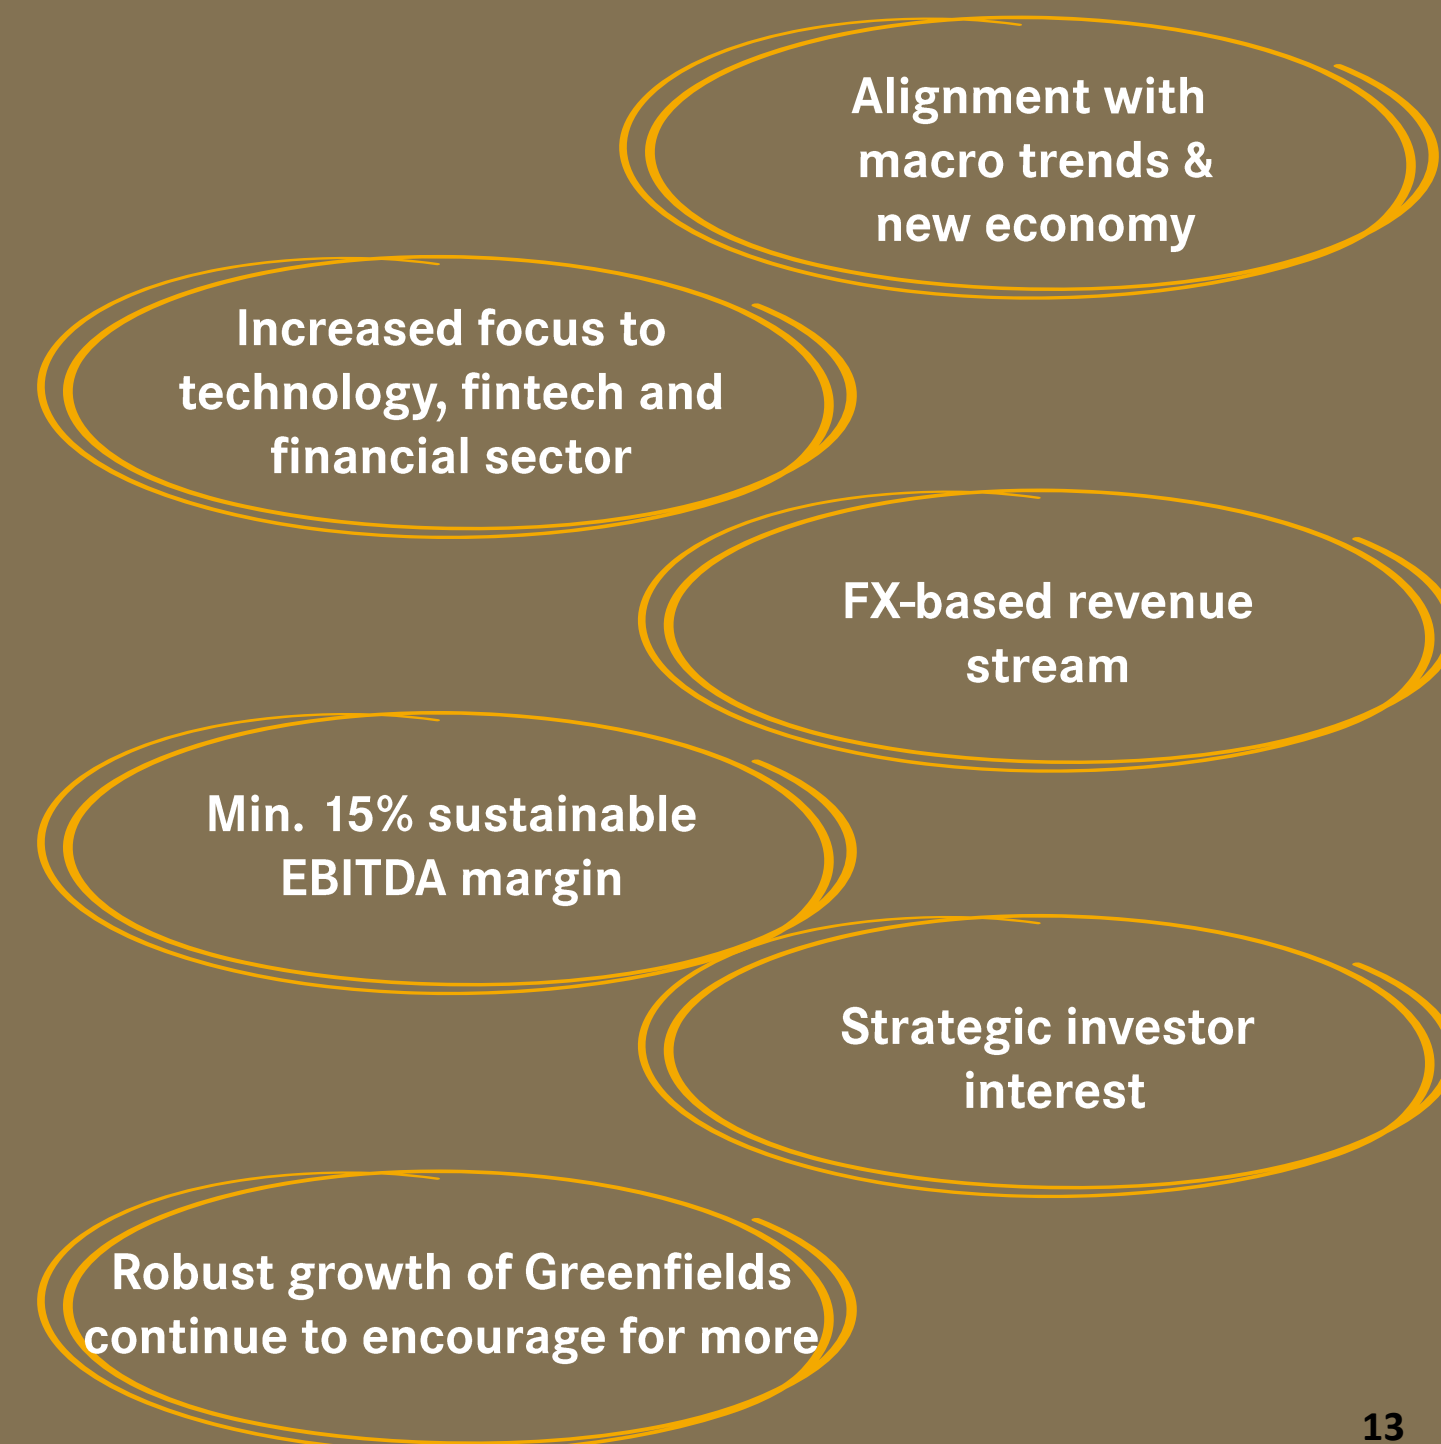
Alignment with macro trends & new economy

Increased focus to technology, fintech and financial sector

FX-based revenue stream

Min. 15% sustainable EBITDA margin

Strategic investor interest

Robust growth of Greenfields continue to encourage for more

13